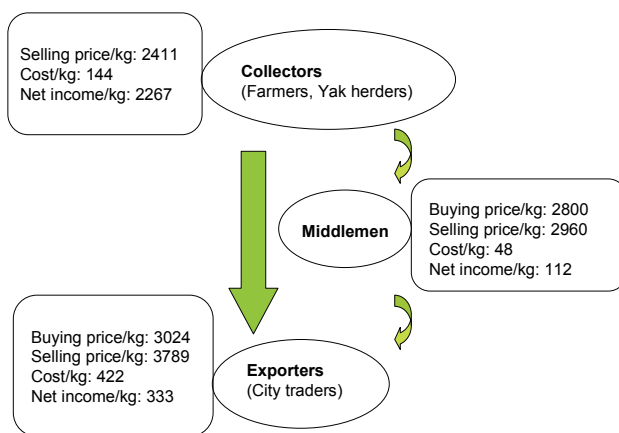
Selling price/kg: 2411
Cost/kg: 144
Net income/kg: 2267

**Collectors**
(Farmers, Yak herders)

**Middlemen**

Buying price/kg: 2800
Selling price/kg: 2960
Cost/kg: 48
Net income/kg: 112

Buying price/kg: 3024
Selling price/kg: 3789
Cost/kg: 422
Net income/kg: 333

**Exporters**
(City traders)